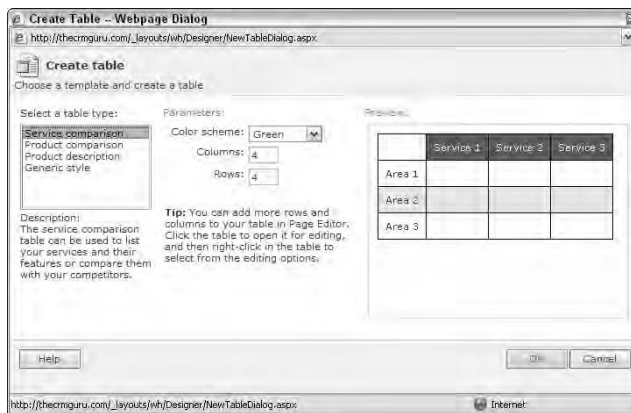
Create Table -- Webpage Dialog

http://thecrmguru.com/_layouts/wh/Designer/NewTableDialog.aspx

Create table

Choose a template and create a table

Select a table type:

Service comparison
Product comparison
Product description
Generic style

Description:
The service comparison table can be used to list your services and their features or compare them with your competitors.

Parameters:

Color scheme: Green

Columns: 4

Rows: 4

Tip: You can add more rows and columns to your table in Page Editor. Click the table to open it for editing, and then right-click in the table to select from the editing options.

Preview:

| | Service 1 | Service 2 | Service 3 |
|---|---|---|---|
| Area 1 | | | |
| Area 2 | | | |
| Area 3 | | | |

Help

OK

Cancel

http://thecrmguru.com/_layouts/wh/Designer/NewTableDialog.aspx

Internet